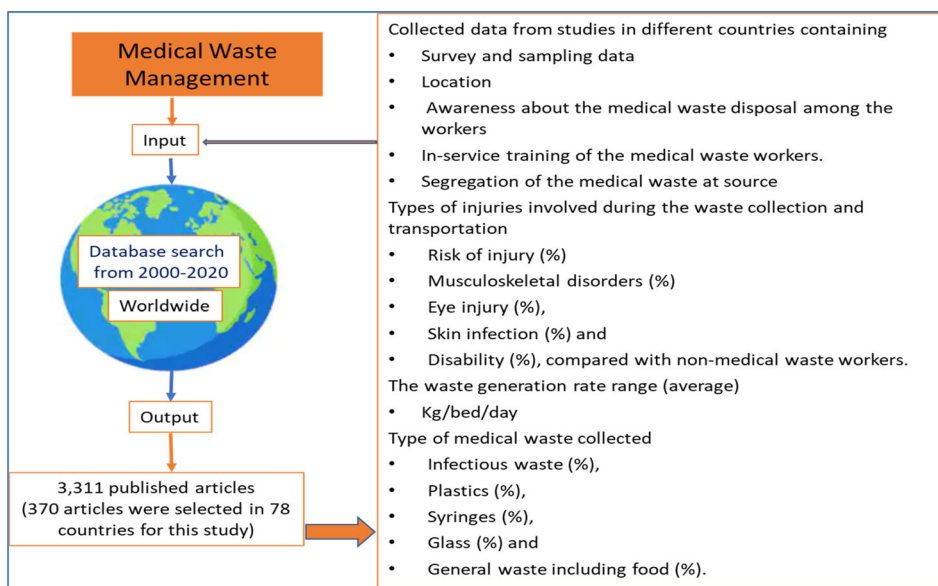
Medical Waste Management

Input

Database search from 2000-2020

Worldwide

Output

3,311 published articles (370 articles were selected in 78 countries for this study)

Collected data from studies in different countries containing

- Survey and sampling data
- Location
- Awareness about the medical waste disposal among the workers
- In-service training of the medical waste workers.
- Segregation of the medical waste at source

Types of injuries involved during the waste collection and transportation

- Risk of injury (%)
- Musculoskeletal disorders (%)
- Eye injury (%),
- Skin infection (%) and
- Disability (%), compared with non-medical waste workers.

The waste generation rate range (average)

- Kg/bed/day

Type of medical waste collected

- Infectious waste (%),
- Plastics (%),
- Syringes (%),
- Glass (%) and
- General waste including food (%).